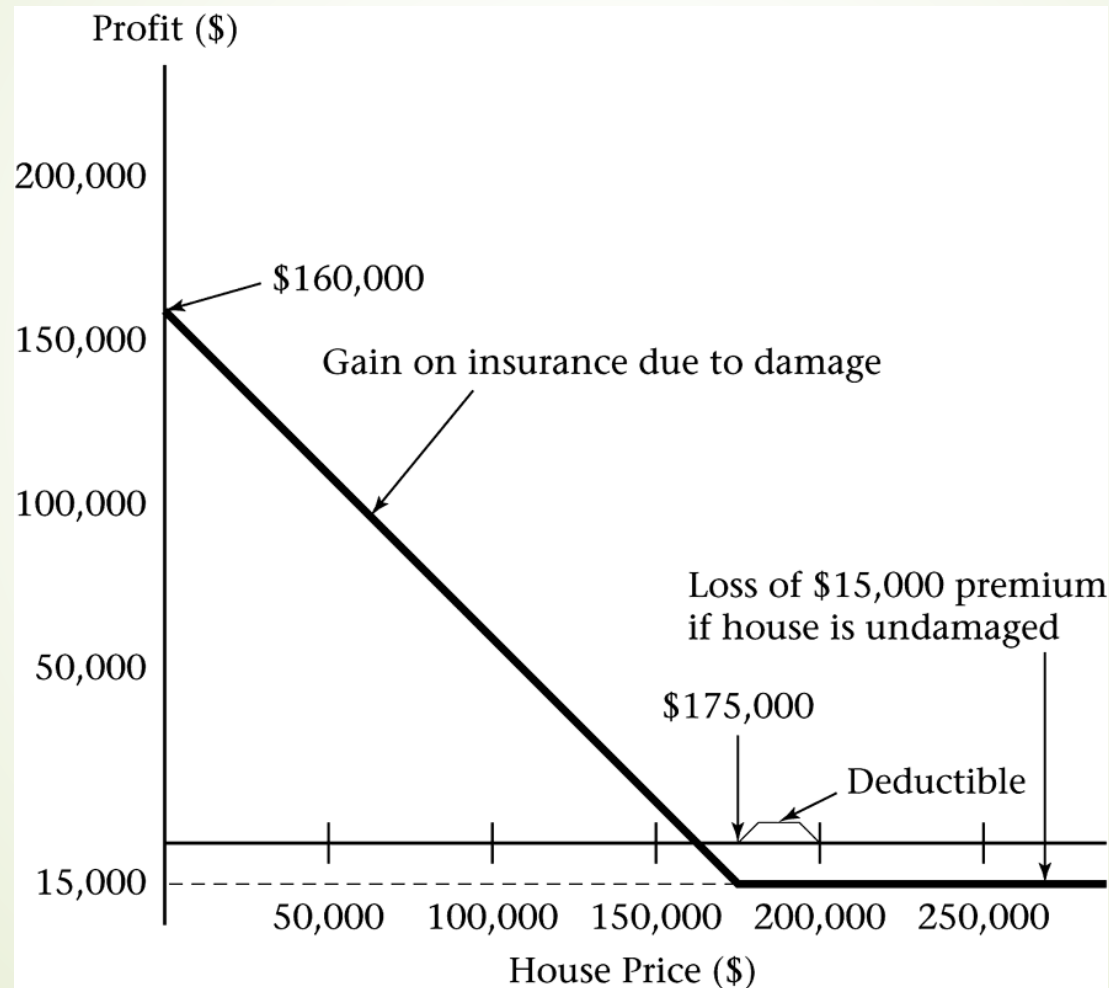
Profit ($)

200,000

150,000

100,000

50,000

15,000

$160,000

Gain on insurance due to damage

Loss of $15,000 premium if house is undamaged

$175,000

Deductible

50,000 100,000 150,000 200,000 250,000

House Price ($)